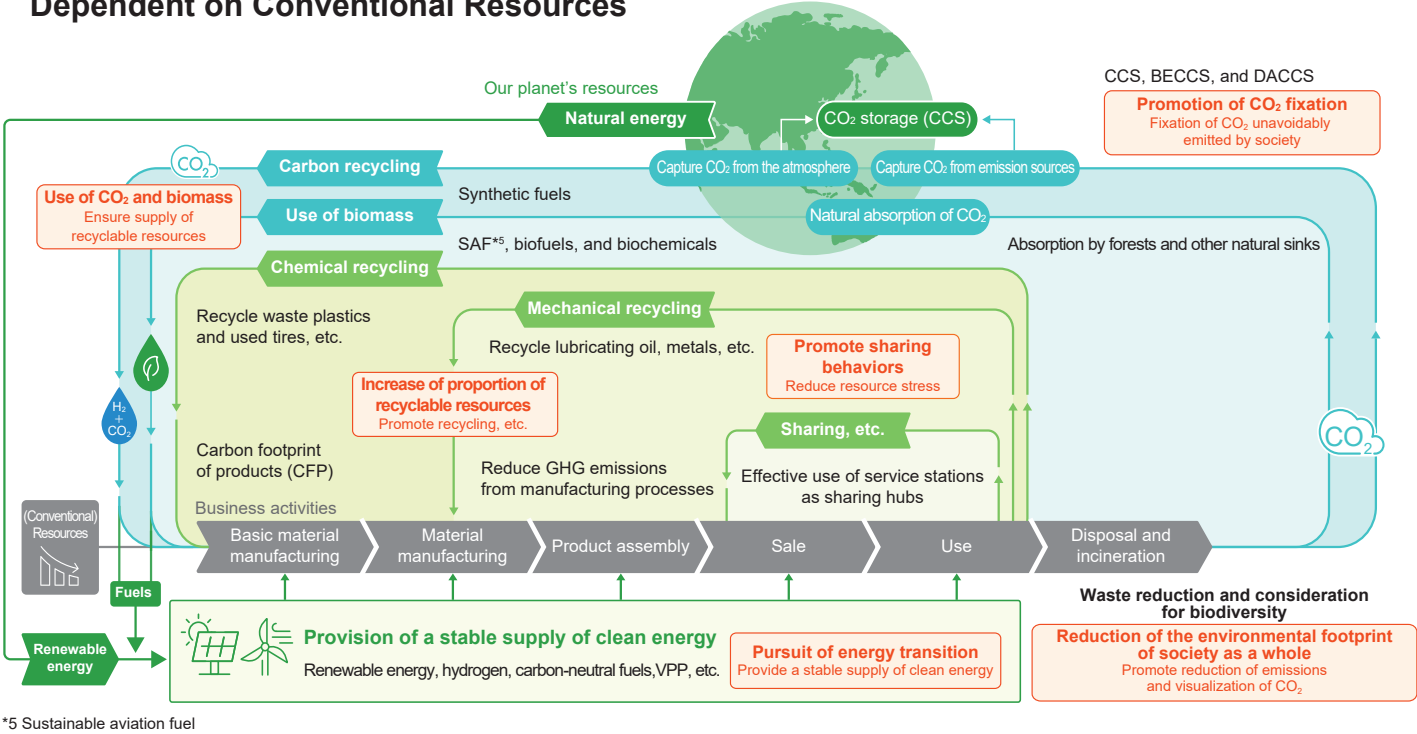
Dependent on Conventional Resources

Our planet's resources

Natural energy

$CO_2$ storage (CCS)

CCS, BECCS, and DACCS

Promotion of $CO_2$ fixation
Fixation of $CO_2$ unavoidably emitted by society

$CO_2$

Carbon recycling

Capture $CO_2$ from the atmosphere

Capture $CO_2$ from emission sources

Use of $CO_2$ and biomass
Ensure supply of recyclable resources

Synthetic fuels

Use of biomass

Natural absorption of $CO_2$

SAF*5, biofuels, and biochemicals

Absorption by forests and other natural sinks

Chemical recycling

Recycle waste plastics and used tires, etc.

Mechanical recycling

Recycle lubricating oil, metals, etc.

Promote sharing behaviors
Reduce resource stress

Increase of proportion of recyclable resources
Promote recycling, etc.

$H_2$ + $CO_2$

Sharing, etc.

$CO_2$

Carbon footprint of products (CFP)

Reduce GHG emissions from manufacturing processes

Effective use of service stations as sharing hubs

Business activities

(Conventional) Resources

Basic material manufacturing

Material manufacturing

Product assembly

Sale

Use

Disposal and incineration

Fuels

Waste reduction and consideration for biodiversity

Renewable energy

Provision of a stable supply of clean energy

Renewable energy, hydrogen, carbon-neutral fuels,VPP, etc.

Pursuit of energy transition
Provide a stable supply of clean energy

Reduction of the environmental footprint of society as a whole
Promote reduction of emissions and visualization of $CO_2$

*5 Sustainable aviation fuel